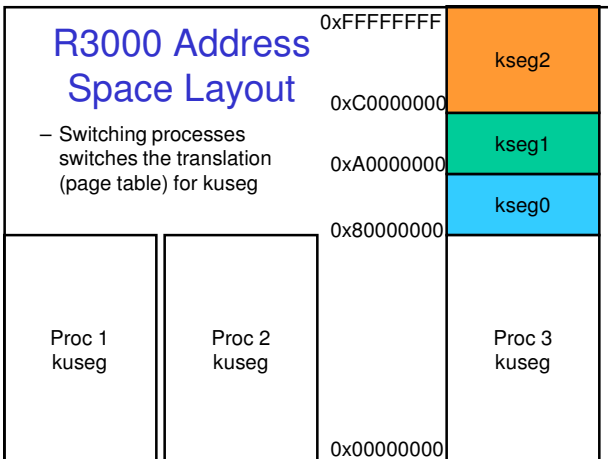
R3000 Address Space Layout

– Switching processes switches the translation (page table) for kuseg

0xFFFFFFFF

kseg2

0xC0000000

kseg1

0xA0000000

kseg0

0x80000000

Proc 1 kuseg

Proc 2 kuseg

Proc 3 kuseg

0x00000000